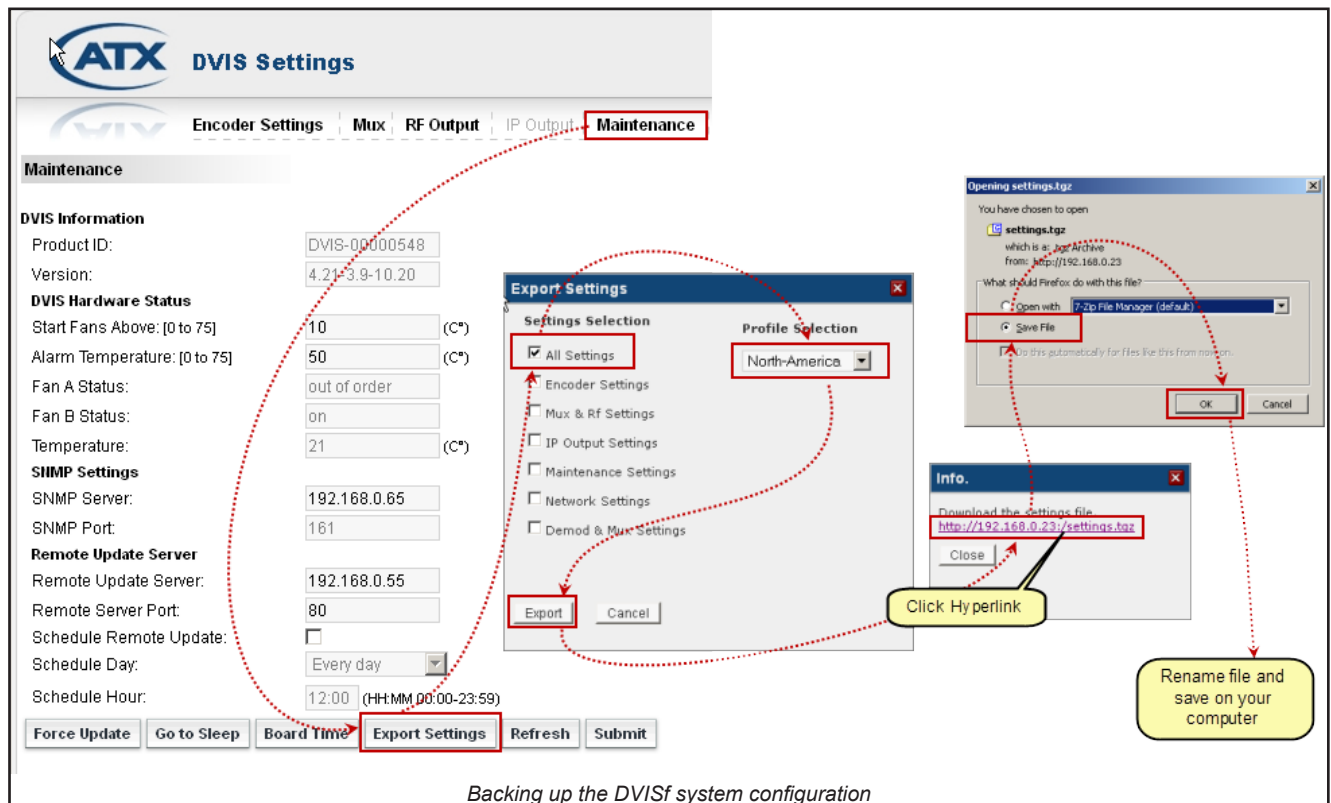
ATX DVIS Settings

Encoder Settings | Mux | RF Output | IP Output | Maintenance

Maintenance

DVIS Information
Product ID: DVIS-00000548
Version: 4.21-3.9-10.20
DVIS Hardware Status
Start Fans Above: [0 to 75] 10 (C°)
Alarm Temperature: [0 to 75] 50 (C°)
Fan A Status: out of order
Fan B Status: on
Temperature: 21 (C°)
SNMP Settings
SNMP Server: 192.168.0.65
SNMP Port: 161
Remote Update Server
Remote Update Server: 192.168.0.55
Remote Server Port: 80
Schedule Remote Update:
Schedule Day: Every day
Schedule Hour: 12:00 (HH:MM 00:00-23:59)

Force Update | Go to Sleep | Board Time | Export Settings | Refresh | Submit

Export Settings
Settings Selection
All Settings
Encoder Settings
Mux & Rf Settings
IP Output Settings
Maintenance Settings
Network Settings
Demod & Mux Settings
Profile Selection
North-America
Export | Cancel

Opening settings.tgz
You have chosen to open
settings.tgz
which is a: tgz Archive
from: http://192.168.0.23
What should Firefox do with this file?
Open with 7-Zip File Manager (default)
Save File
Do this automatically for files like this from now on.
OK | Cancel

Info.
Download the settings file
http://192.168.0.23/settings.tgz
Close

Click Hyperlink

Rename file and save on your computer

Backing up the DVISf system configuration